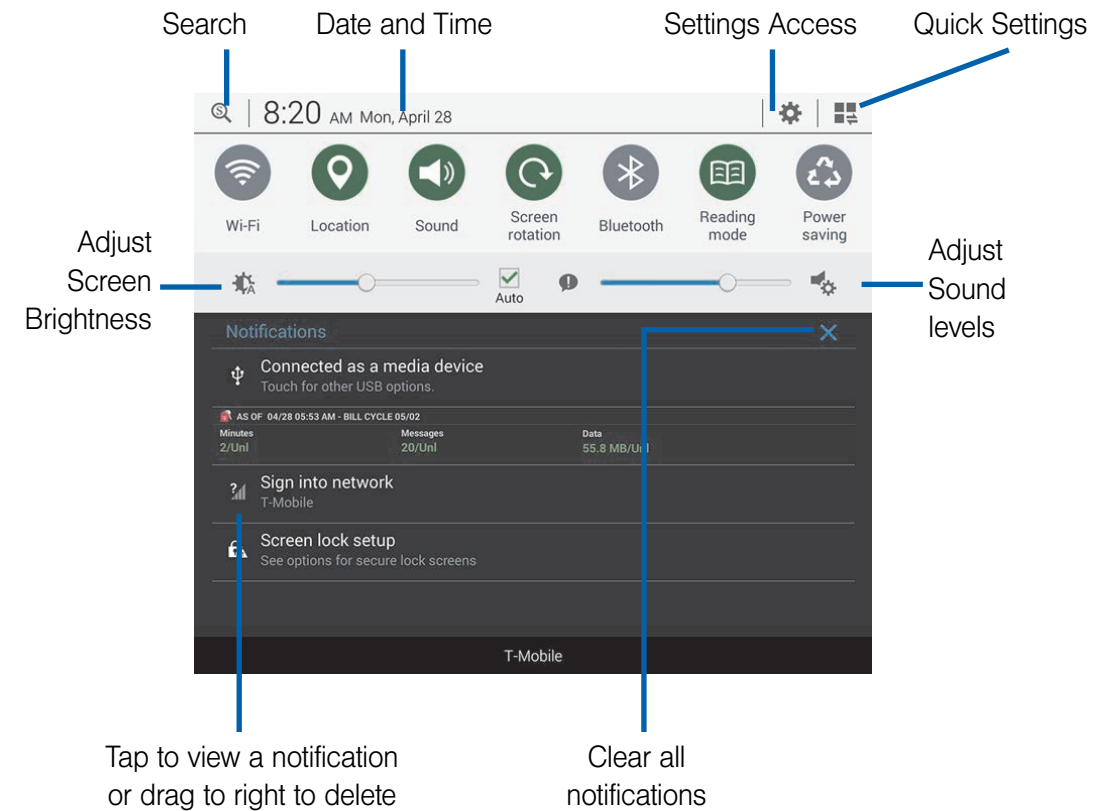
Search

Date and Time

Settings Access

Quick Settings

8:20 AM Mon, April 28

Wi-Fi

Location

Sound

Screen rotation

Bluetooth

Reading mode

Power saving

Adjust Screen Brightness

Auto

Adjust Sound levels

Notifications

Connected as a media device
Touch for other USB options.

AS OF 04/28 05:53 AM - BILL CYCLE 05/02

| Minutes | Messages | Data |
|---|---|---|
| 2/Unl | 20/Unl | 55.8 MB/U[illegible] |

Sign into network
T-Mobile

Screen lock setup
See options for secure lock screens

T-Mobile

Tap to view a notification or drag to right to delete

Clear all notifications